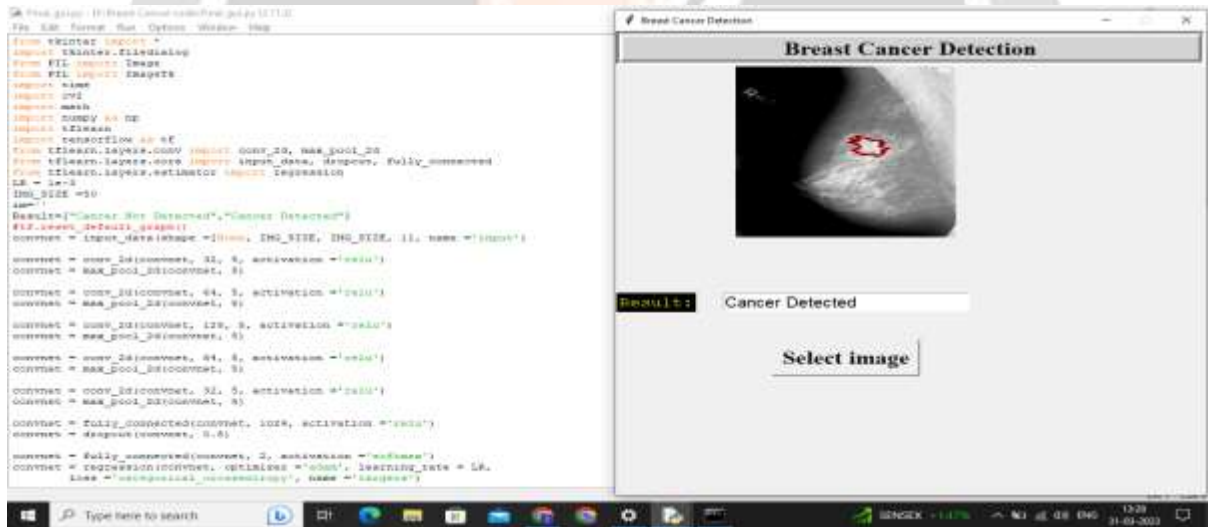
Final_gui.py - D:/Breast Cancer code/Final_gui.py (3.7.0)
File Edit Format Run Options Window Help
from tkinter import *
import tkinter.filedialog
from PIL import Image
from PIL import ImageTk
import time
import cv2
import math
import numpy as np
import tflearn
import tensorflow as tf
from tflearn.layers.conv import conv_2d, max_pool_2d
from tflearn.layers.core import input_data, dropout, fully_connected
from tflearn.layers.estimator import regression
LR = 1e-3
IMG_SIZE =50
im=''
Result=["Cancer Not Detected","Cancer Detected"]
#tf.reset_default_graph()
convnet = input_data(shape =[None, IMG_SIZE, IMG_SIZE, 1], name ='input')

convnet = conv_2d(convnet, 32, 5, activation ='relu')
convnet = max_pool_2d(convnet, 5)

convnet = conv_2d(convnet, 64, 5, activation ='relu')
convnet = max_pool_2d(convnet, 5)

convnet = conv_2d(convnet, 128, 5, activation ='relu')
convnet = max_pool_2d(convnet, 5)

convnet = conv_2d(convnet, 64, 5, activation ='relu')
convnet = max_pool_2d(convnet, 5)

convnet = conv_2d(convnet, 32, 5, activation ='relu')
convnet = max_pool_2d(convnet, 5)

convnet = fully_connected(convnet, 1024, activation ='relu')
convnet = dropout(convnet, 0.8)

convnet = fully_connected(convnet, 2, activation ='softmax')
convnet = regression(convnet, optimizer ='adam', learning_rate = LR,
loss ='categorical_crossentropy', name ='targets')

Breast Cancer Detection

Breast Cancer Detection

Result:
Cancer Detected

Select image

Type here to search
SENSEX
ENG
13:29
31-03-2022